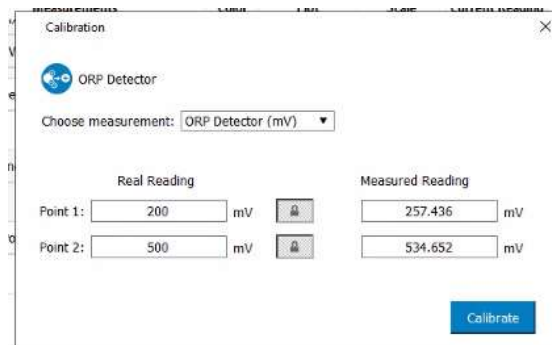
Calibration

ORP Detector

Choose measurement: ORP Detector (mV)

| | Real Reading | | | Measured Reading | |
|---|---|---|---|---|---|
| Point 1: | 200 | mV | | 257.436 | mV |
| Point 2: | 500 | mV | | 534.652 | mV |

Calibrate